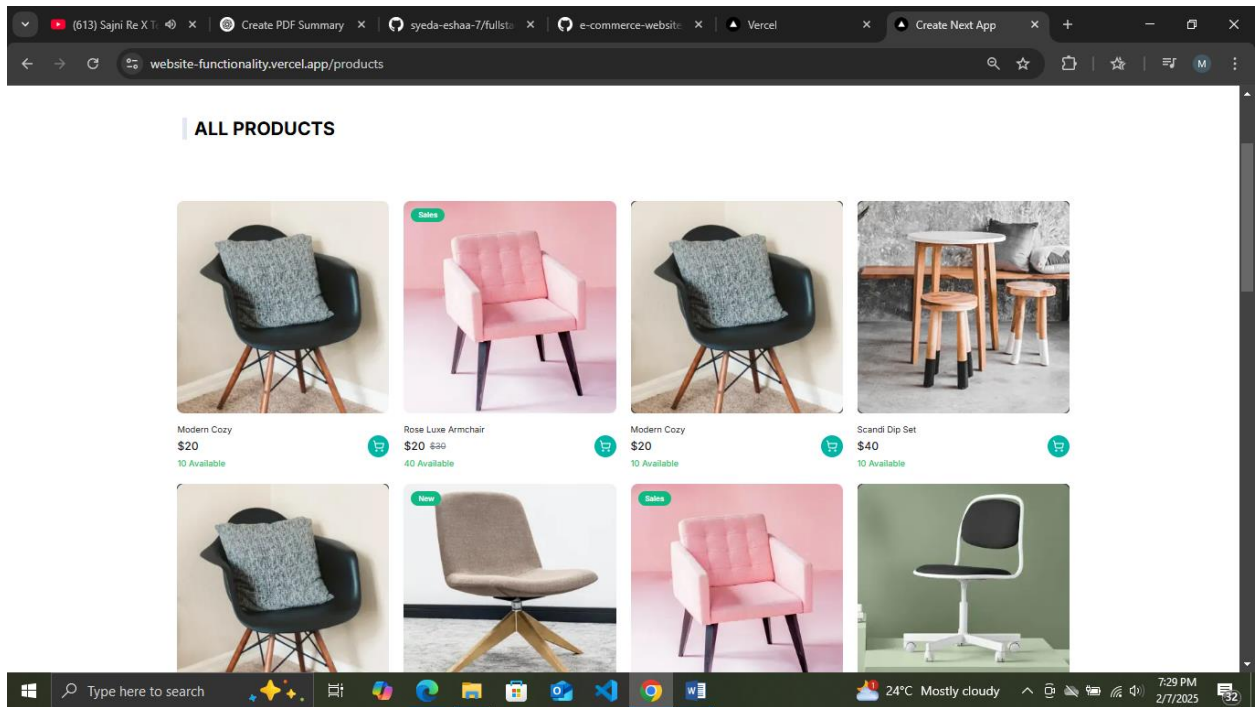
(613) Sajni Re X T
Create PDF Summary
syeda-eshaa-7/fullst
e-commerce-website
Vercel
Create Next App

website-functionality.vercel.app/products

M

ALL PRODUCTS

Modern Cozy
$20
10 Available

Sales
Rose Luxe Armchair
$20 $30
40 Available

Modern Cozy
$20
10 Available

Scandi Dip Set
$40
10 Available

New

Sales

Type here to search
24°C Mostly cloudy
7:29 PM
2/7/2025
32